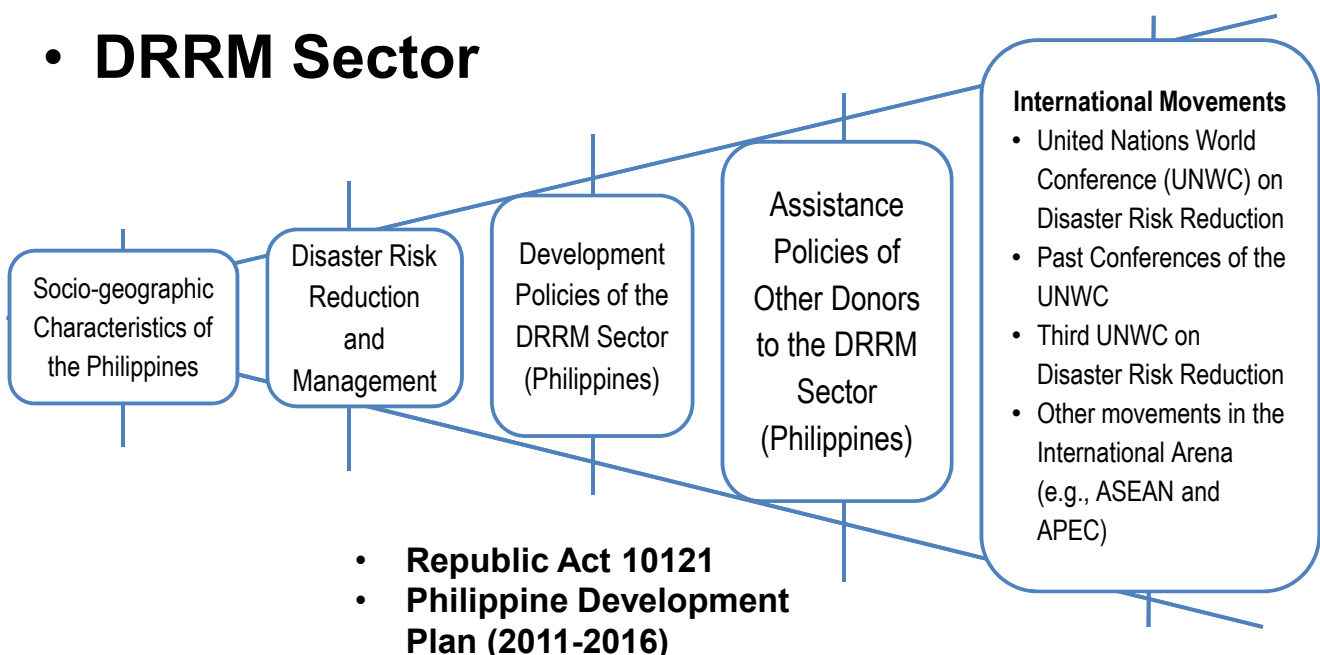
• DRRM Sector

Socio-geographic Characteristics of the Philippines

Disaster Risk Reduction and Management

Development Policies of the DRRM Sector (Philippines)

Assistance Policies of Other Donors to the DRRM Sector (Philippines)

International Movements
• United Nations World Conference (UNWC) on Disaster Risk Reduction
• Past Conferences of the UNWC
• Third UNWC on Disaster Risk Reduction
• Other movements in the International Arena (e.g., ASEAN and APEC)

• Republic Act 10121
• Philippine Development Plan (2011-2016)